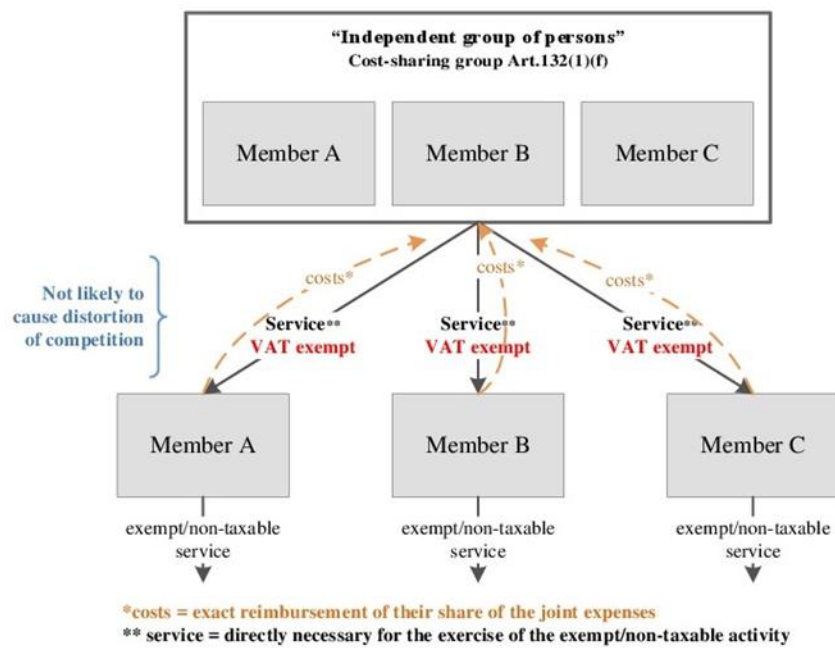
"Independent group of persons"
Cost-sharing group Art.132(1)(f)

Member A

Member B

Member C

Not likely to cause distortion of competition

costs*

Service**
VAT exempt

costs*

Service**
VAT exempt

costs*

Service**
VAT exempt

Member A

Member B

Member C

exempt/non-taxable service

exempt/non-taxable service

exempt/non-taxable service

*costs = exact reimbursement of their share of the joint expenses
** service = directly necessary for the exercise of the exempt/non-taxable activity